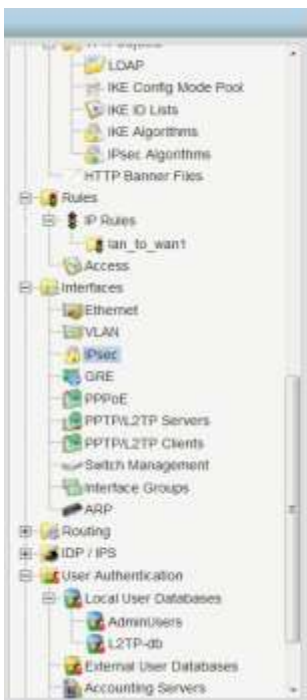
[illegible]
LDAP
IKE Config Mode Pool
IKE ID Lists
IKE Algorithms
IPsec Algorithms
HTTP Banner Files
Rules
IP Rules
lan_to_wan1
Access
Interfaces
Ethernet
VLAN
IPsec
GRE
PPPoE
PPTP/L2TP Servers
PPTP/L2TP Clients
Switch Management
Interface Groups
ARP
Routing
IDP / IPS
User Authentication
Local User Databases
AdminUsers
L2TP-db
External User Databases
Accounting Servers